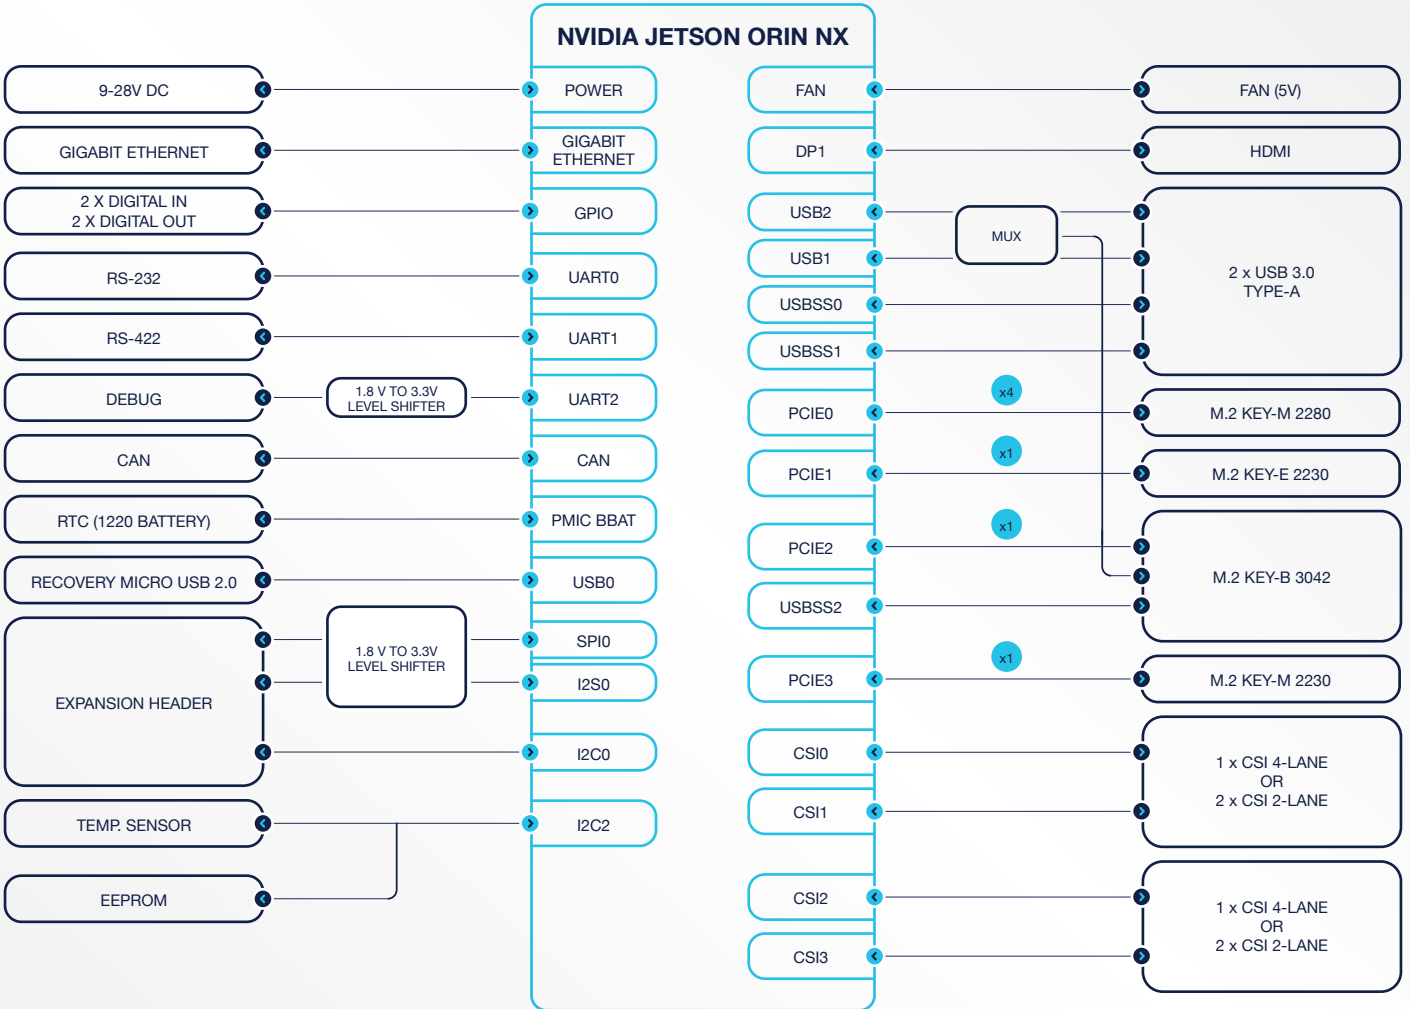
NVIDIA JETSON ORIN NX

9-28V DC
POWER
FAN
FAN (5V)

GIGABIT ETHERNET
GIGABIT ETHERNET
DP1
HDMI

2 X DIGITAL IN
2 X DIGITAL OUT
GPIO
USB2
MUX
USB1
USBSS0
USBSS1
2 x USB 3.0
TYPE-A

RS-232
UART0

RS-422
UART1

DEBUG
1.8 V TO 3.3V
LEVEL SHIFTER
UART2
PCIE0
x4
M.2 KEY-M 2280

CAN
CAN
PCIE1
x1
M.2 KEY-E 2230

RTC (1220 BATTERY)
PMIC BBAT
PCIE2
x1

RECOVERY MICRO USB 2.0
USB0
USBSS2
M.2 KEY-B 3042

EXPANSION HEADER
1.8 V TO 3.3V
LEVEL SHIFTER
SPI0
I2S0
PCIE3
x1
M.2 KEY-M 2230

I2C0
CSI0
CSI1
1 x CSI 4-LANE
OR
2 x CSI 2-LANE

TEMP. SENSOR
I2C2

EEPROM
CSI2
CSI3
1 x CSI 4-LANE
OR
2 x CSI 2-LANE